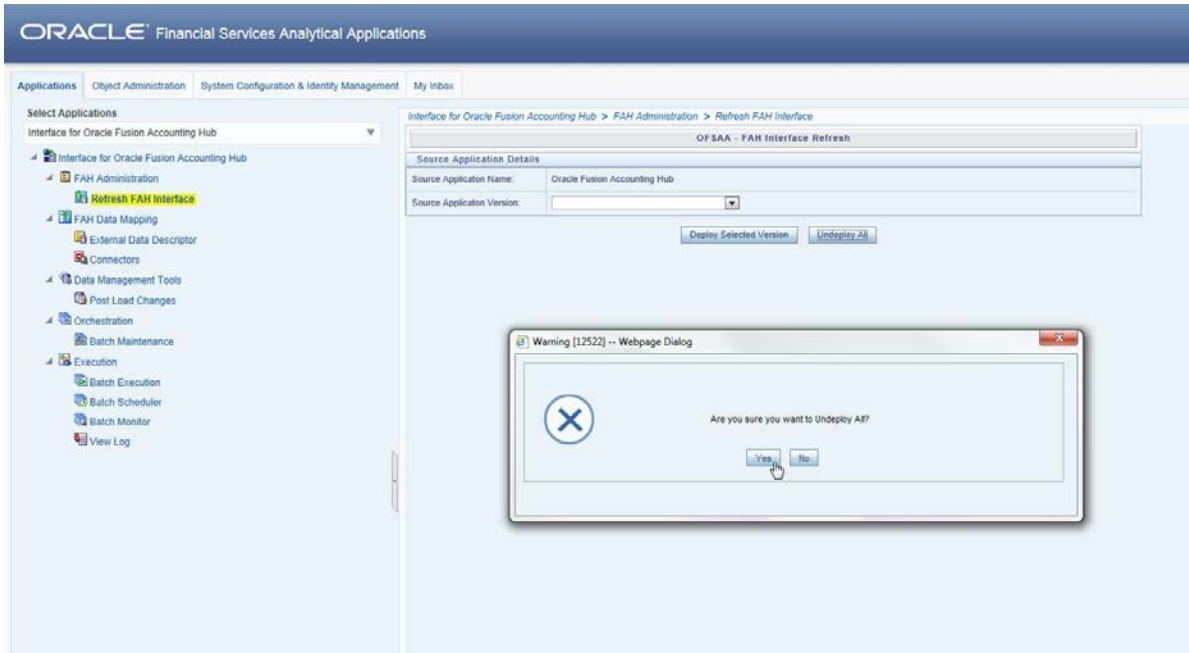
ORACLE Financial Services Analytical Applications

Applications | Object Administration | System Configuration & Identity Management | My Inbox

Select Applications

Interface for Oracle Fusion Accounting Hub

Interface for Oracle Fusion Accounting Hub
FAH Administration
Refresh FAH Interface
FAH Data Mapping
External Data Descriptor
Connectors
Data Management Tools
Post Load Changes
Orchestration
Batch Maintenance
Execution
Batch Execution
Batch Scheduler
Batch Monitor
View Log

Interface for Oracle Fusion Accounting Hub > FAH Administration > Refresh FAH Interface

OFSAA - FAH Interface Refresh

Source Application Details

| Source Applicaton Name: | Oracle Fusion Accounting Hub |
|---|---|
| Source Applicaton Version: | |

Deploy Selected Version | Undeploy All

Warning [12522] -- Webpage Dialog

Are you sure you want to Undeploy All?

Yes | No